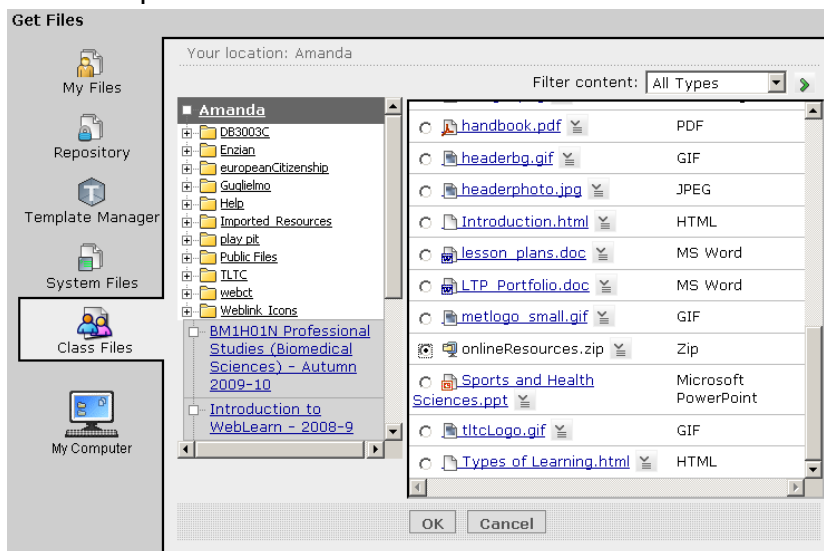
Get Files

My Files

Repository

Template Manager

System Files

Class Files

My Computer

Your location: Amanda

Filter content: All Types

Amanda

DB3003C

Enzian

europeanCitizenship

Guglielmo

Help

Imported Resources

play pit

Public Files

ILTC

webct

Weblink Icons

BM1H01N Professional Studies (Biomedical Sciences) - Autumn 2009-10

Introduction to WebLearn - 2008-9

| | | |
|---|---|---|
| ○ | handbook.pdf | PDF |
| ○ | headerbg.gif | GIF |
| ○ | headerphoto.jpg | JPEG |
| ○ | Introduction.html | HTML |
| ○ | lesson_plans.doc | MS Word |
| ○ | LTP_Portfolio.doc | MS Word |
| ○ | metlogo_small.gif | GIF |
| ● | onlineResources.zip | Zip |
| ○ | Sports and Health Sciences.ppt | Microsoft PowerPoint |
| ○ | tltcLogo.gif | GIF |
| ○ | Types of Learning.html | HTML |

OK Cancel